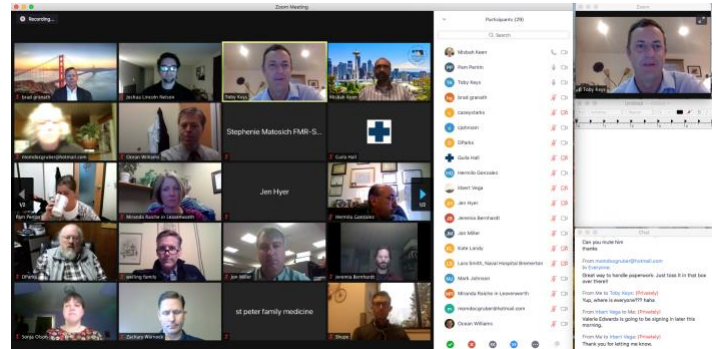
Zoom Meeting

Recording...

brad granath
Joshua Lincoln Nelson
Toby Keys
Misbah Keen
mondoogruber@hotmail.com
Ocean Williams
Stephenie Matosich FMR-S...
Guila Hall
Ryan Petter
Miranda Roiche in Leavenworth
Jen Hyer
Hermilo Gonzalez
DParks
sterling family
Jen Miller
Jeremia Bernhardt
Sonja Olson
Zachary Warnock
st peter family medicine
Dhuan

Participants (29)

Search

Misbah Keen
Ryan Pantin
Toby Keys
brad granath
caseyclarks
Upstream
DParks
Guila Hall
Hermilo Gonzalez
Hoori Vega
Jen Hyer
Jeremia Bernhardt
Jen Miller
Kate Landy
Lara Smith, Naval Hospital Bremerton
Mark Johnson
Miranda Roiche in Leavenworth
mondoogruber@hotmail.com
Ocean Williams

Zoom

Toby Keys

Chat

Can you mute him
thanks

From mondoogruber@hotmail.com to Everyone:
Great way to handle paperwork. Just toss it in that box over there!!

From Me to Toby Keys: (Privately)
Yup, where is everyone??? haha

From Hoori Vega to Me: (Privately)
Valerie Edwards is going to be signing in later this morning.

From Me to Hoori Vega: (Privately)
Thank you for letting me know.